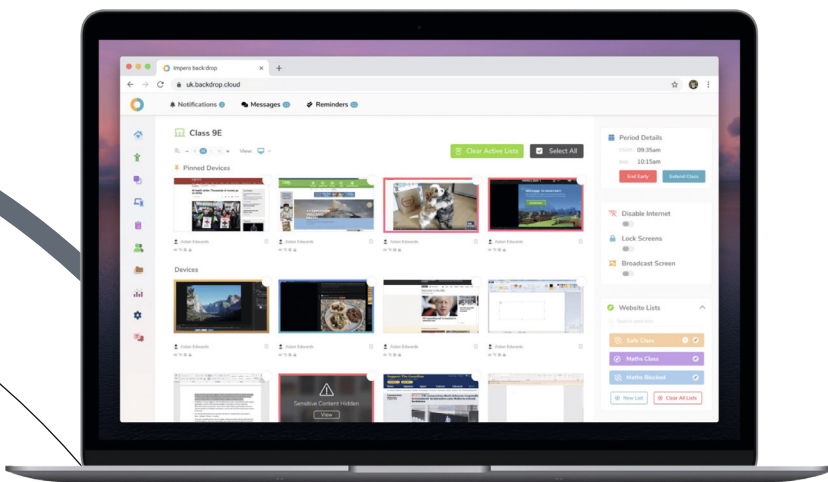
Impero back:drop

uk.backdrop.cloud

Notifications

Messages

Reminders

Class 9E

View

Clear Active Lists

Select All

Pinned Devices

Aiden Edwards

Aiden Edwards

Aiden Edwards

Aiden Edwards

Devices

Aiden Edwards

Aiden Edwards

Aiden Edwards

Aiden Edwards

Sensitive Content Hidden

View

Period Details

09:35am

10:15am

End Early

Extend Class

Disable Internet

Lock Screens

Broadcast Screen

Website Lists

Safe Class

Maths Class

Maths Blocked

New List

Clear All Lists